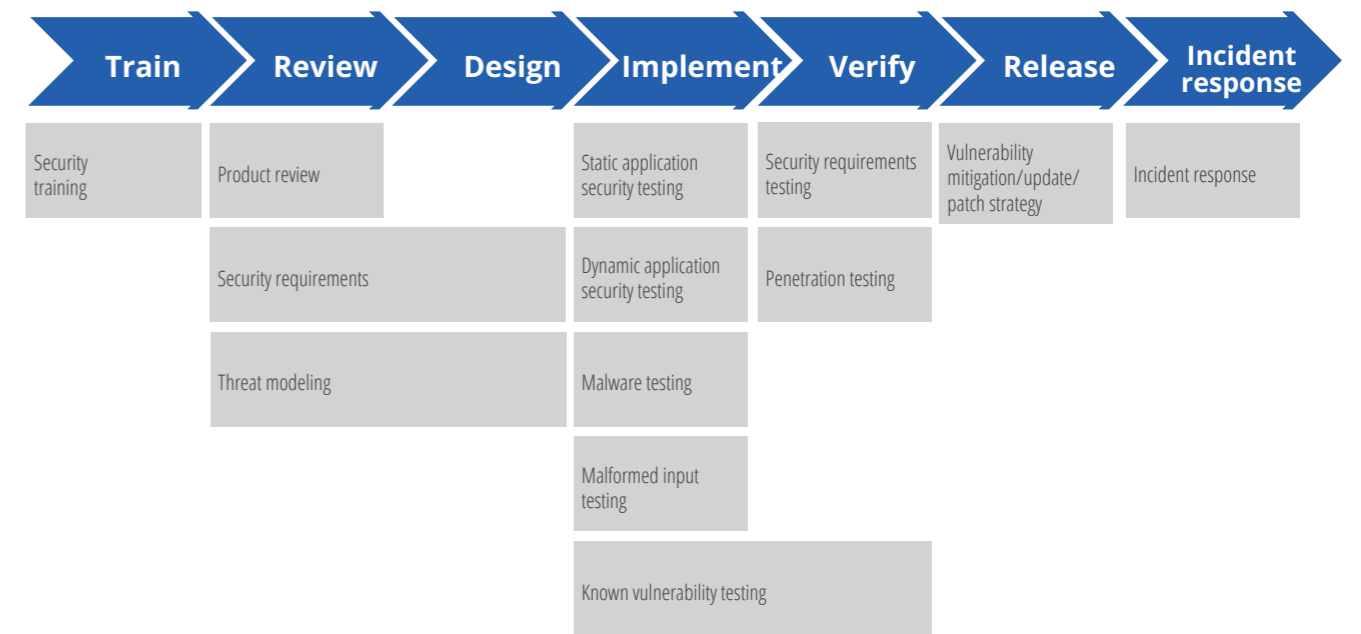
Train

Review

Design

Implement

Verify

Release

Incident response

Security training

Product review

Security requirements

Threat modeling

Static application security testing

Dynamic application security testing

Malware testing

Malformed input testing

Known vulnerability testing

Security requirements testing

Penetration testing

Vulnerability mitigation/update/ patch strategy

Incident response